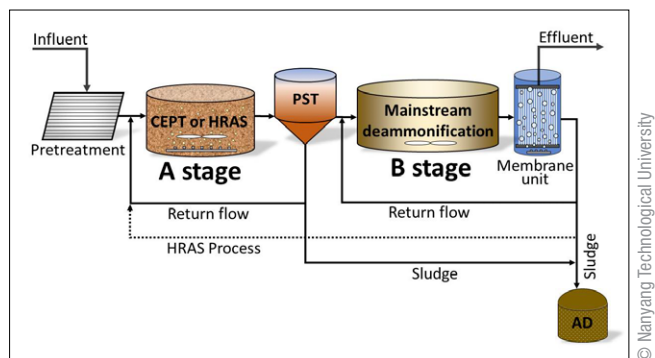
Influent

Effluent

Pretreatment

CEPT or HRAS

A stage

PST

Mainstream deammonification

B stage

Membrane unit

Return flow

Return flow

HRAS Process

Sludge

Sludge

AD

© Nanyang Technological University